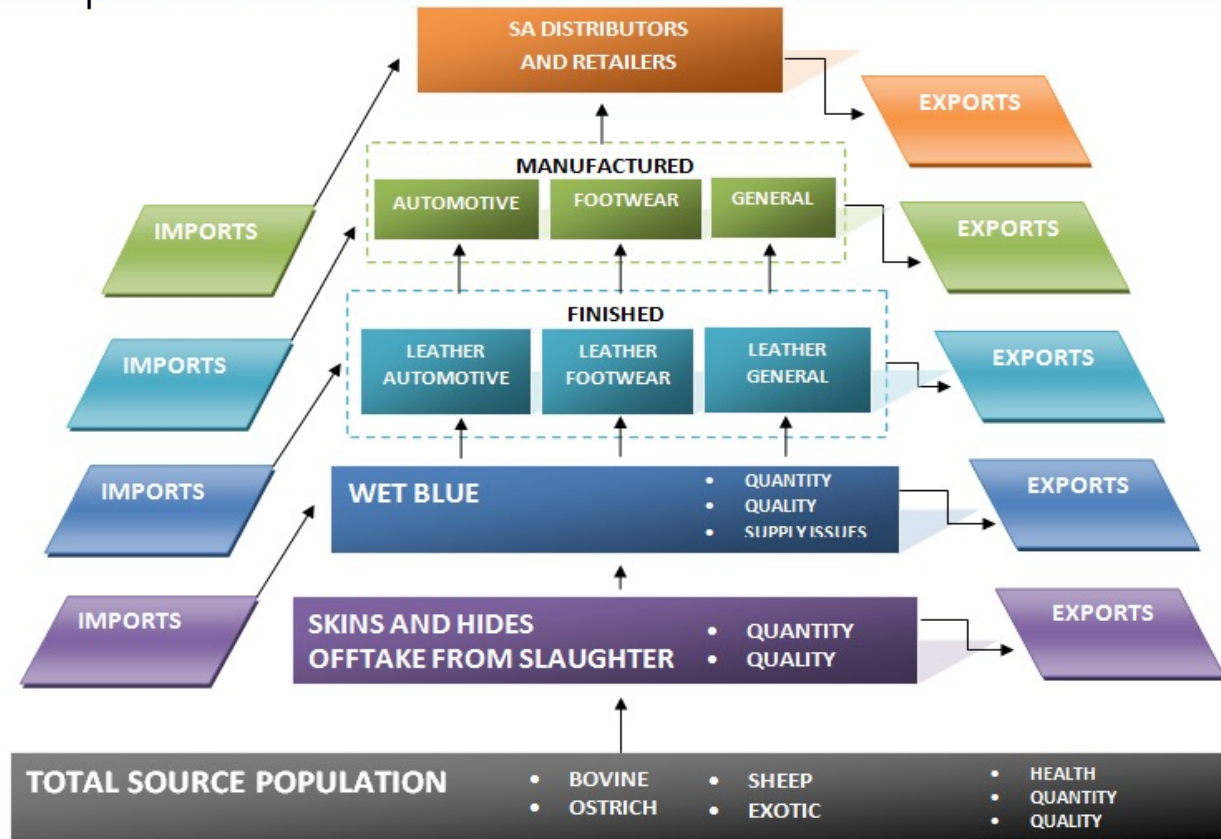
SA DISTRIBUTORS AND RETAILERS

EXPORTS

IMPORTS

MANUFACTURED

AUTOMOTIVE

FOOTWEAR

GENERAL

EXPORTS

IMPORTS

FINISHED

LEATHER AUTOMOTIVE

LEATHER FOOTWEAR

LEATHER GENERAL

EXPORTS

IMPORTS

WET BLUE

• QUANTITY
• QUALITY
• SUPPLY ISSUES

EXPORTS

IMPORTS

SKINS AND HIDES OFFTAKE FROM SLAUGHTER

• QUANTITY
• QUALITY

EXPORTS

TOTAL SOURCE POPULATION

• BOVINE
• OSTRICH

• SHEEP
• EXOTIC

• HEALTH
• QUANTITY
• QUALITY